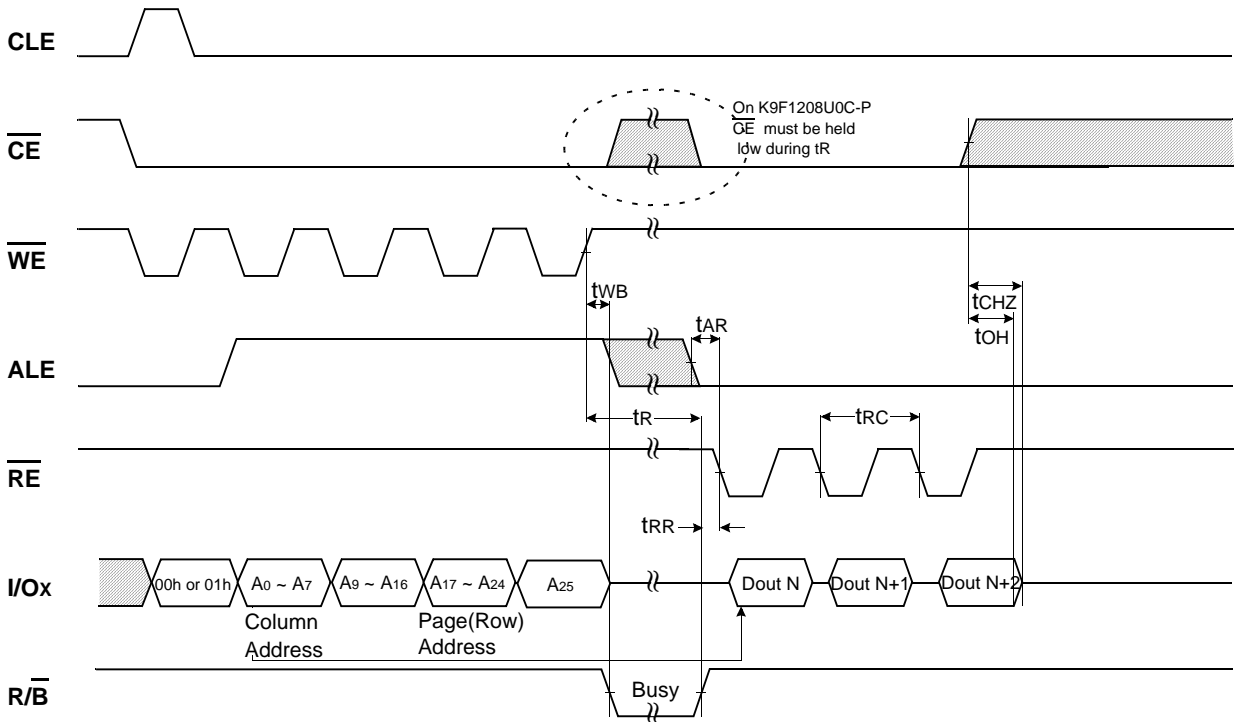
CLE

$\overline{CE}$

On K9F1208U0C-P $\overline{CE}$ must be held low during tR

$\overline{WE}$

tWB

tCHZ

tOH

tAR

ALE

tR

tRC

$\overline{RE}$

tRR

I/Ox

00h or 01h

$A_0 \sim A_7$

$A_9 \sim A_{16}$

$A_{17} \sim A_{24}$

$A_{25}$

Dout N

Dout N+1

Dout N+2

Column Address

Page(Row) Address

R/$\overline{B}$

Busy